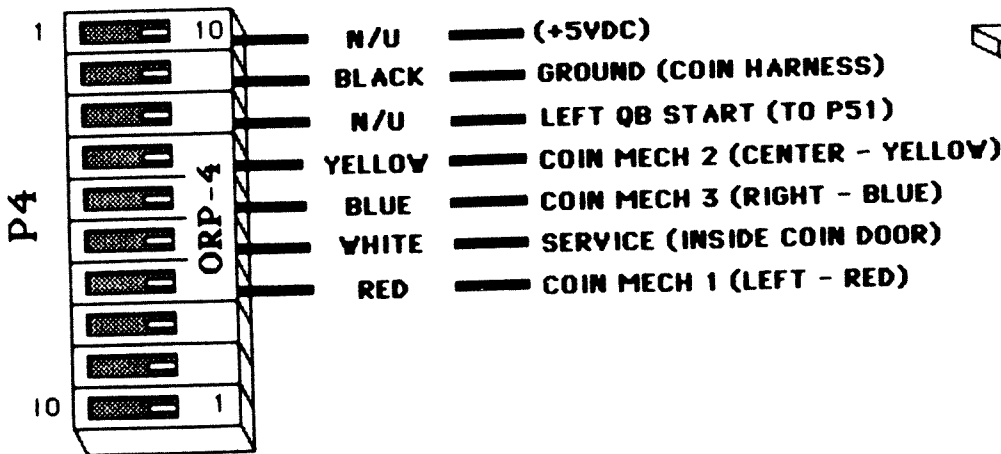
1 10

10 1

P4

ORP-4

N/U (+5VDC)

BLACK GROUND (COIN HARNESS)

N/U LEFT QB START (TO P51)

YELLOW COIN MECH 2 (CENTER - YELLOW)

BLUE COIN MECH 3 (RIGHT - BLUE)

WHITE SERVICE (INSIDE COIN DOOR)

RED COIN MECH 1 (LEFT - RED)